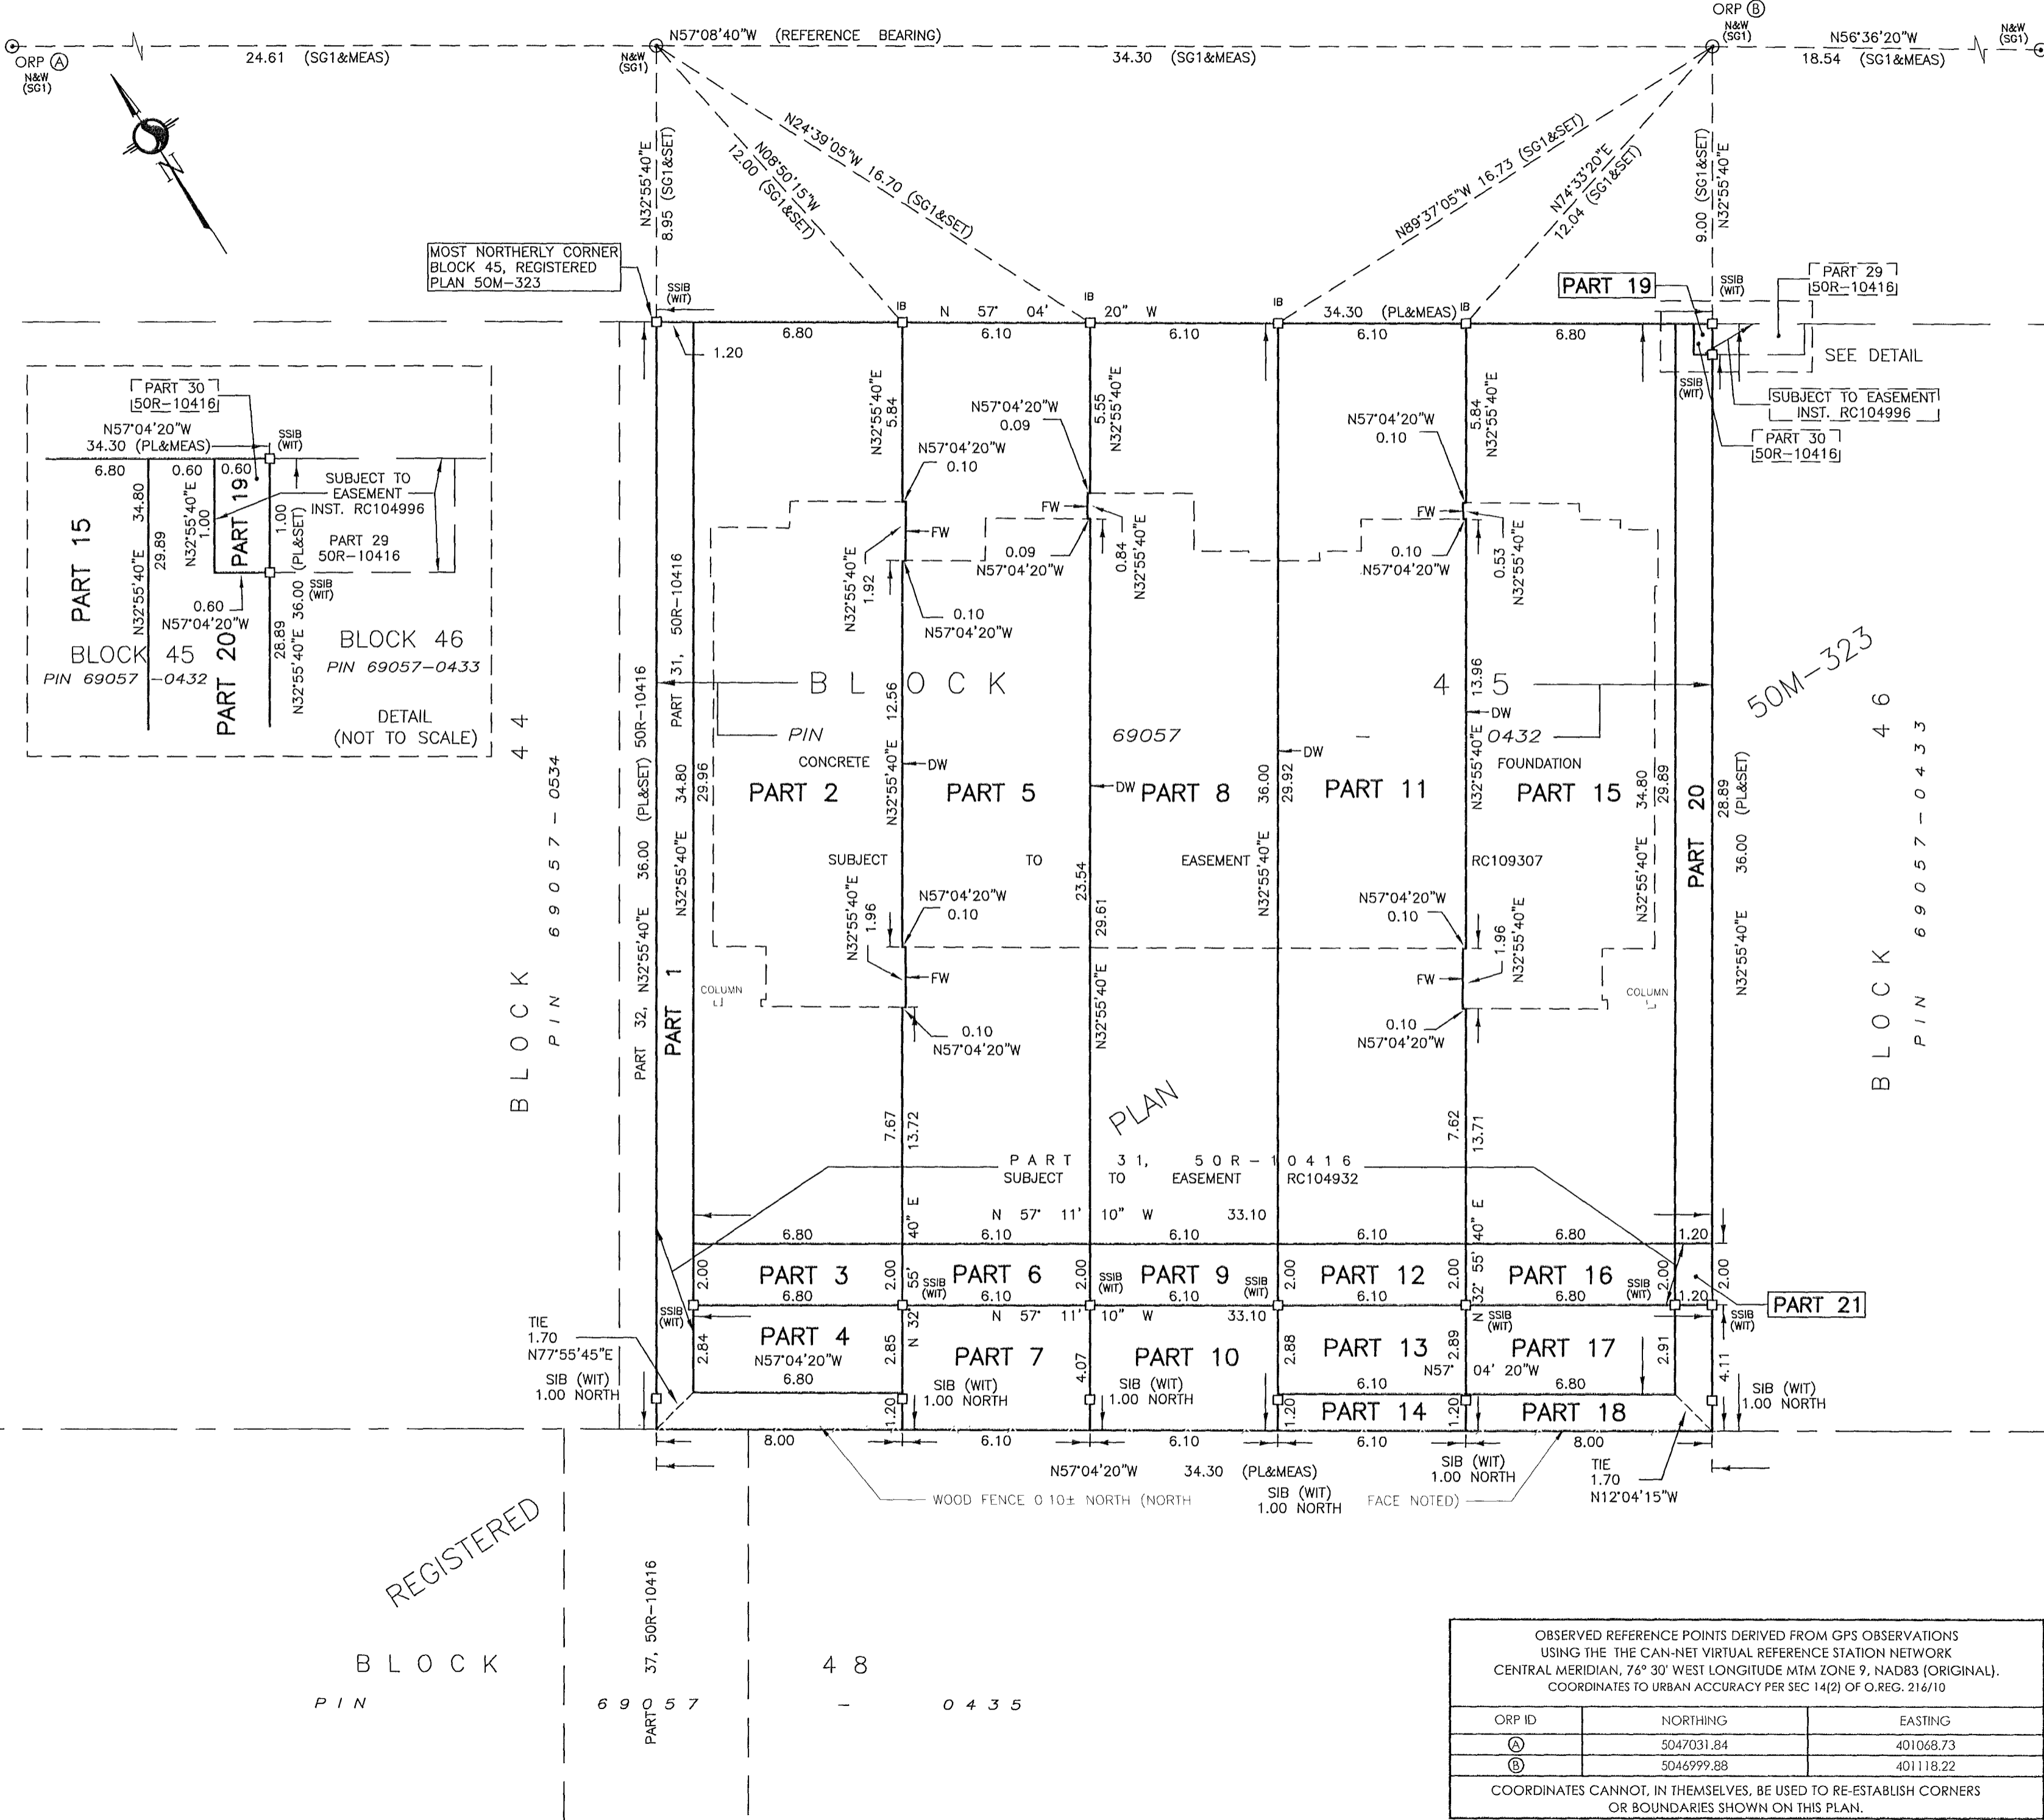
ORP (A)
N&W (SG1)
24.61 (SG1&MEAS)
N&W (SG1)
N57°08'40"W (REFERENCE BEARING)
34.30 (SG1&MEAS)
ORP (B)
N&W (SG1)
N56°36'20"W
18.54 (SG1&MEAS)
N&W (SG1)

N32°55'40"E
8.95 (SG1&SET)
N08°50'15"W
12.00 (SG1&SET)
N24°39'05"W 16.70 (SG1&SET)
N89°37'05"W 16.73 (SG1&SET)
N74°33'20"E
12.04 (SG1&SET)
9.00 (SG1&SET)
N32°55'40"E

MOST NORTHERLY CORNER BLOCK 45, REGISTERED PLAN 50M-323

SSIB (WIT)
IB N 57° 04' IB 20" W IB 34.30 (PL&MEAS) IB
PART 19
SSIB (WIT)
PART 29
50R-10416
SEE DETAIL
SSIB (WIT)
SUBJECT TO EASEMENT INST. RC104996
PART 30
50R-10416

1.20
6.80
6.10
6.10
6.10
6.80

PART 30
50R-10416
N57°04'20"W
34.30 (PL&MEAS)
SSIB (WIT)
6.80 0.60 0.60
34.80
29.89
N32°55'40"E
PART 15
N32°55'40"E
1.00
PART 19
1.00 (PL&SET)
SUBJECT TO EASEMENT INST. RC104996
PART 29
50R-10416
SSIB (WIT)
0.60
N57°04'20"W
BLOCK 45
PIN 69057 -0432
PART 20
28.89
N32°55'40"E
36.00
BLOCK 46
PIN 69057-0433
DETAIL
(NOT TO SCALE)

N32°55'40"E
5.84
N57°04'20"W
0.10
N57°04'20"W
0.09
5.55
N32°55'40"E
N57°04'20"W
0.10
5.84
N32°55'40"E
FW
FW
FW
N32°55'40"E
1.92
0.09
N57°04'20"W
0.84
N32°55'40"E
0.10
N57°04'20"W
0.53
N32°55'40"E
0.10
N57°04'20"W

PART 32, N32°55'40"E 36.00 (PL&SET) 50R-10416
PART 31, 50R-10416
B L O C K 4 5
PIN 69057 - 0432
50M-323
12.56
13.96
DW
DW
DW
DW
CONCRETE
FOUNDATION
29.96
34.80
PART 2
PART 5
PART 8
36.00
29.92
PART 11
PART 15
34.80
29.89
PART 20
28.89 (PL&SET)
36.00
N32°55'40"E
N32°55'40"E
N32°55'40"E
N32°55'40"E
SUBJECT TO EASEMENT RC109307
23.54
29.61
N57°04'20"W
0.10
N32°55'40"E
1.96
N57°04'20"W
0.10
1.96
N32°55'40"E
FW
FW
COLUMN
COLUMN
0.10
N57°04'20"W
0.10
N57°04'20"W
PART 1
N32°55'40"E

B L O C K 4 4
PIN 69057 - 0534
B L O C K 4 6
PIN 69057 - 0433

PLAN
7.67
13.72
7.62
13.71
PART 31, 50R-10416
SUBJECT TO EASEMENT RC104932
N 57° 11' 10" W 33.10
6.80 6.10 6.10 6.10 6.80
1.20
N 32° 55' 40" E
PART 3
PART 6
PART 9
PART 12
PART 16
2.00
SSIB (WIT)
6.80 6.10 6.10 6.10 6.80
1.20
PART 21
N 57° 11' 10" W 33.10
TIE
1.70
N77°55'45"E
SIB (WIT)
1.00 NORTH
SSIB (WIT)
PART 4
N57°04'20"W
6.80
2.84
2.85
PART 7
4.07
PART 10
2.88
PART 13
2.89
N57° 04' 20"W
PART 17
2.91
4.11
SIB (WIT)
1.00 NORTH
SIB (WIT)
1.00 NORTH
SIB (WIT)
1.00 NORTH
6.10
6.80
PART 14
PART 18
1.20
8.00 6.10 6.10 6.10 8.00
N57°04'20"W 34.30 (PL&MEAS)
WOOD FENCE 0.10± NORTH (NORTH FACE NOTED)
SIB (WIT)
1.00 NORTH
SIB (WIT)
1.00 NORTH
TIE
1.70
N12°04'15"W

REGISTERED
B L O C K 4 8
PIN 69057 - 0435
PART 37, 50R-10416

OBSERVED REFERENCE POINTS DERIVED FROM GPS OBSERVATIONS USING THE THE CAN-NET VIRTUAL REFERENCE STATION NETWORK CENTRAL MERIDIAN, 76° 30' WEST LONGITUDE MTM ZONE 9, NAD83 (ORIGINAL). COORDINATES TO URBAN ACCURACY PER SEC 14(2) OF O.REG. 216/10

| ORP ID | NORTHING | EASTING |
|---|---|---|
| (A) | 5047031.84 | 401068.73 |
| (B) | 5046999.88 | 401118.22 |

COORDINATES CANNOT, IN THEMSELVES, BE USED TO RE-ESTABLISH CORNERS OR BOUNDARIES SHOWN ON THIS PLAN.